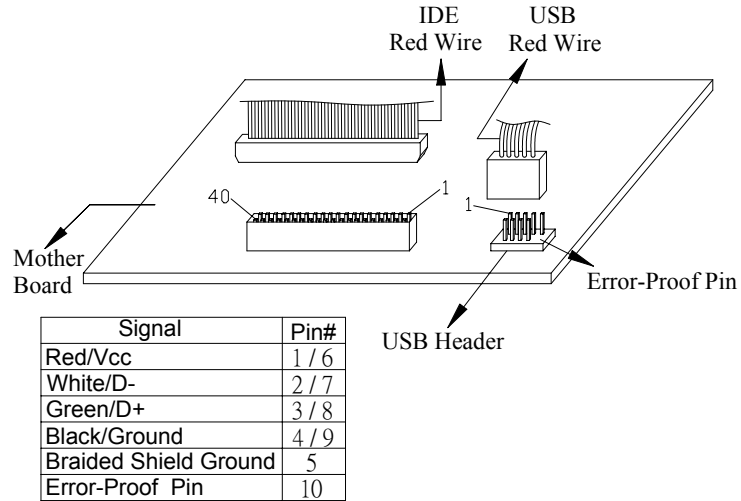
IDE
Red Wire

USB
Red Wire

40

1

1

Mother
Board

Error-Proof Pin

USB Header

| Signal | Pin# |
|---|---|
| Red/Vcc | 1 / 6 |
| White/D- | 2 / 7 |
| Green/D+ | 3 / 8 |
| Black/Ground | 4 / 9 |
| Braided Shield Ground | 5 |
| Error-Proof Pin | 10 |